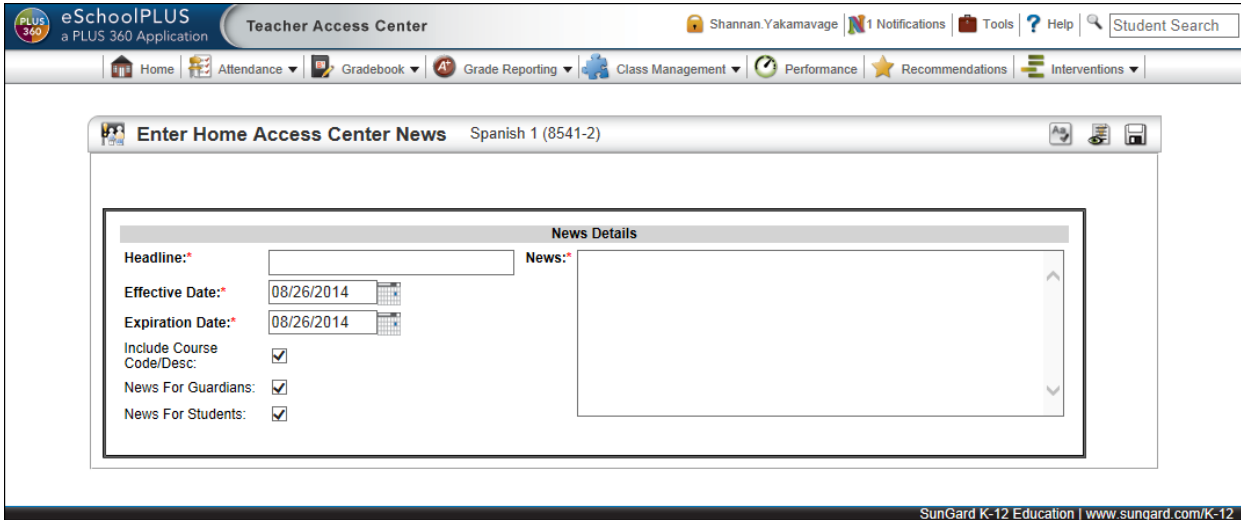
PLUS 360 eSchoolPLUS a PLUS 360 Application

Teacher Access Center

Shannan.Yakamavage | 1 Notifications | Tools | Help | Student Search

Home | Attendance ▾ | Gradebook ▾ | Grade Reporting ▾ | Class Management ▾ | Performance | Recommendations | Interventions ▾

Enter Home Access Center News Spanish 1 (8541-2)

News Details

Headline:*

News:*

Effective Date:* 08/26/2014

Expiration Date:* 08/26/2014

Include Course Code/Desc:

News For Guardians:

News For Students:

SunGard K-12 Education | www.sungard.com/K-12